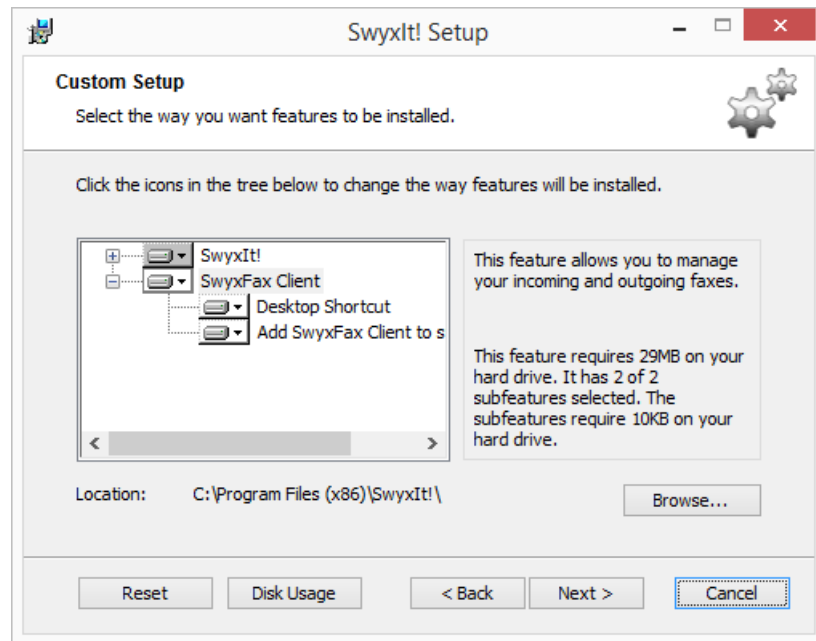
SwyxIt! Setup

Custom Setup

Select the way you want features to be installed.

Click the icons in the tree below to change the way features will be installed.

SwyxIt!
SwyxFax Client
Desktop Shortcut
Add SwyxFax Client to s

This feature allows you to manage your incoming and outgoing faxes.

This feature requires 29MB on your hard drive. It has 2 of 2 subfeatures selected. The subfeatures require 10KB on your hard drive.

Location: C:\Program Files (x86)\SwyxIt!\

Browse...

Reset Disk Usage < Back Next > Cancel